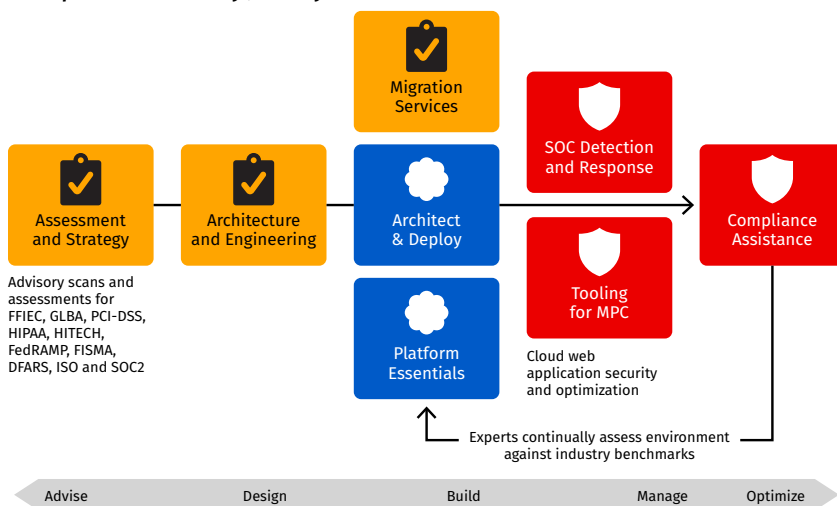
Migration Services

Assessment and Strategy

Architecture and Engineering

Architect & Deploy

SOC Detection and Response

Compliance Assistance

Tooling for MPC

Platform Essentials

Advisory scans and assessments for FFIEC, GLBA, PCI-DSS, HIPAA, HITECH, FedRAMP, FISMA, DFARS, ISO and SOC2

Cloud web application security and optimization

Experts continually assess environment against industry benchmarks

Advise

Design

Build

Manage

Optimize